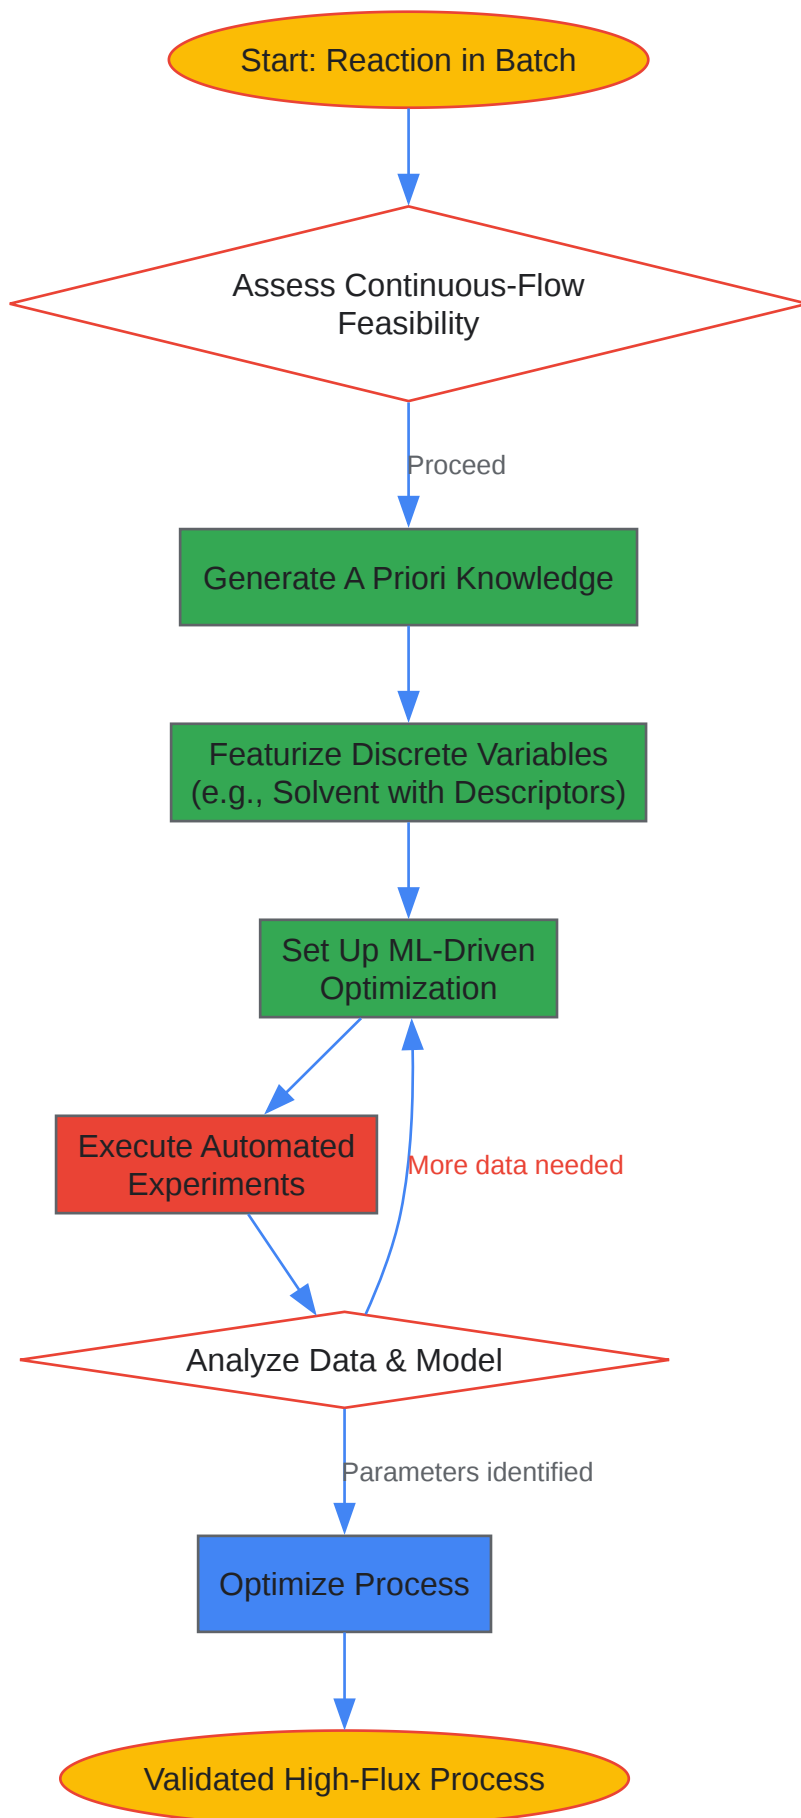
Start: Reaction in Batch

Assess Continuous-Flow Feasibility

Proceed

Generate A Priori Knowledge

Featurize Discrete Variables (e.g., Solvent with Descriptors)

Set Up ML-Driven Optimization

Execute Automated Experiments

More data needed

Analyze Data & Model

Parameters identified

Optimize Process

Validated High-Flux Process